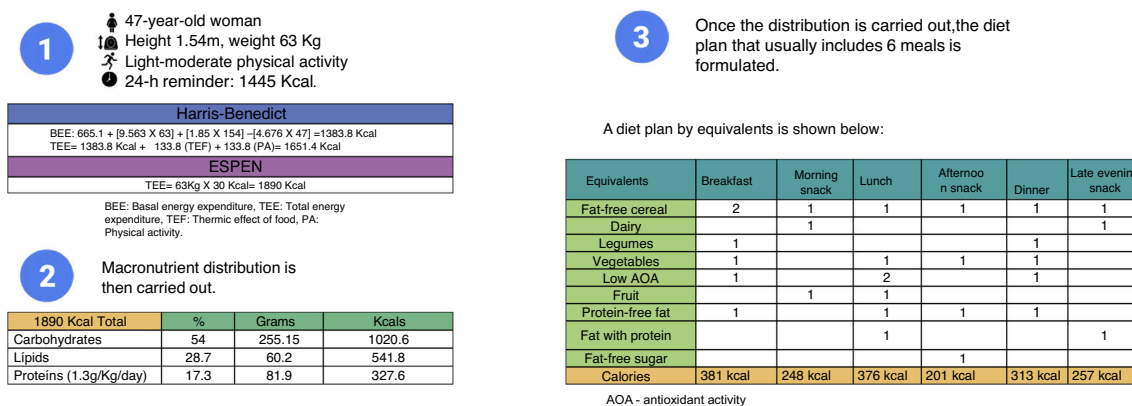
1

47-year-old woman
Height 1.54m, weight 63 Kg
Light-moderate physical activity
24-h reminder: 1445 Kcal.

Harris-Benedict

BEE: 665.1 + [9.563 X 63] + [1.85 X 154] –[4.676 X 47] =1383.8 Kcal
TEE= 1383.8 Kcal + 133.8 (TEF) + 133.8 (PA)= 1651.4 Kcal

ESPEN

TEE= 63Kg X 30 Kcal= 1890 Kcal

BEE: Basal energy expenditure, TEE: Total energy expenditure, TEF: Thermic effect of food, PA: Physical activity.

2

Macronutrient distribution is then carried out.

| 1890 Kcal Total | % | Grams | Kcals |
|---|---|---|---|
| Carbohydrates | 54 | 255.15 | 1020.6 |
| Lipids | 28.7 | 60.2 | 541.8 |
| Proteíns (1.3g/Kg/day) | 17.3 | 81.9 | 327.6 |

3

Once the distribution is carried out,the diet plan that usually includes 6 meals is formulated.

A diet plan by equivalents is shown below:

| Equivalents | Breakfast | Morning snack | Lunch | Afternoon snack | Dinner | Late evening snack |
|---|---|---|---|---|---|---|
| Fat-free cereal | 2 | 1 | 1 | 1 | 1 | 1 |
| Dairy | | 1 | | | | 1 |
| Legumes | 1 | | | | 1 | |
| Vegetables | 1 | | 1 | 1 | 1 | |
| Low AOA | 1 | | 2 | | 1 | |
| Fruit | | 1 | 1 | | | |
| Protein-free fat | 1 | | 1 | 1 | 1 | |
| Fat with protein | | | 1 | | | 1 |
| Fat-free sugar | | | | 1 | | |
| Calories | 381 kcal | 248 kcal | 376 kcal | 201 kcal | 313 kcal | 257 kcal |

AOA - antioxidant activity